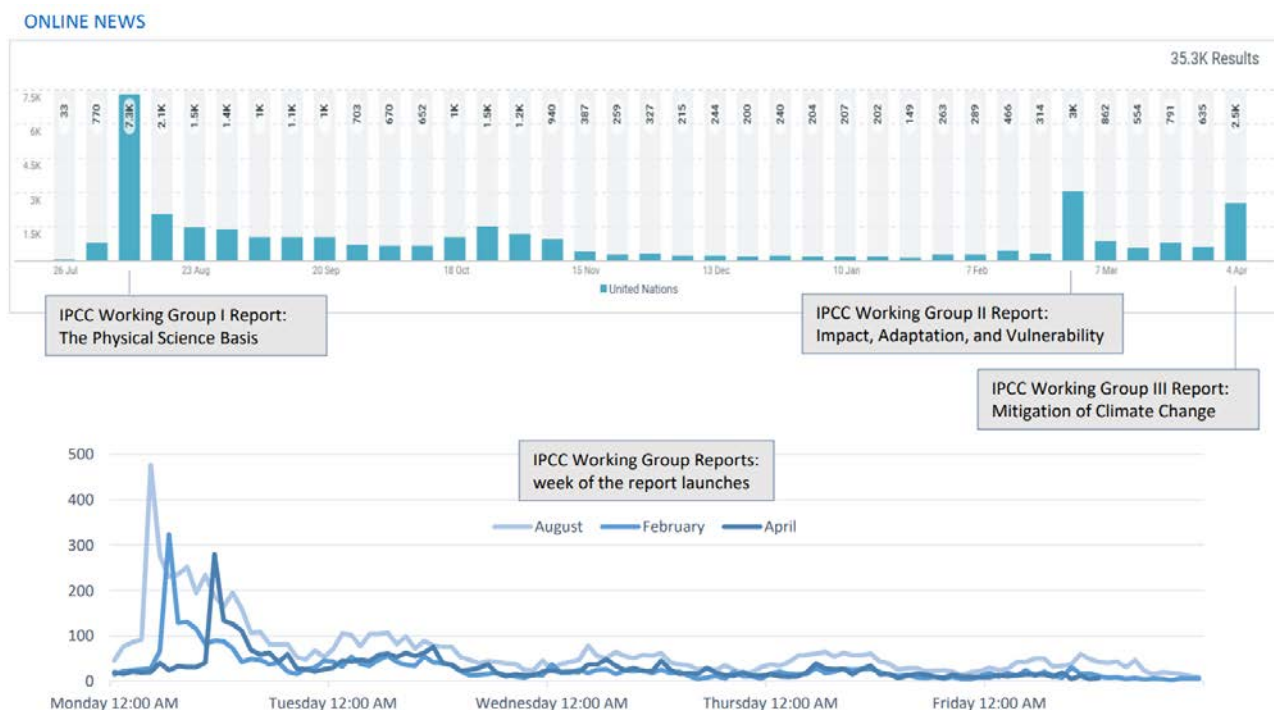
ONLINE NEWS

35.3K Results

7.5K
6K
4.5K
3K
1.5K

33 770 7.3K 2.1K 1.5K 1.4K 1K 1.1K 1K 703 670 652 1K 1.5K 1.2K 940 387 259 327 215 244 200 240 204 207 202 149 263 289 466 314 3K 862 554 791 635 2.5K

26 Jul 23 Aug 20 Sep 18 Oct 15 Nov 13 Dec 10 Jan 7 Feb 7 Mar 4 Apr

United Nations

IPCC Working Group I Report: The Physical Science Basis

IPCC Working Group II Report: Impact, Adaptation, and Vulnerability

IPCC Working Group III Report: Mitigation of Climate Change

IPCC Working Group Reports: week of the report launches

August February April

500
400
300
200
100
0

Monday 12:00 AM Tuesday 12:00 AM Wednesday 12:00 AM Thursday 12:00 AM Friday 12:00 AM